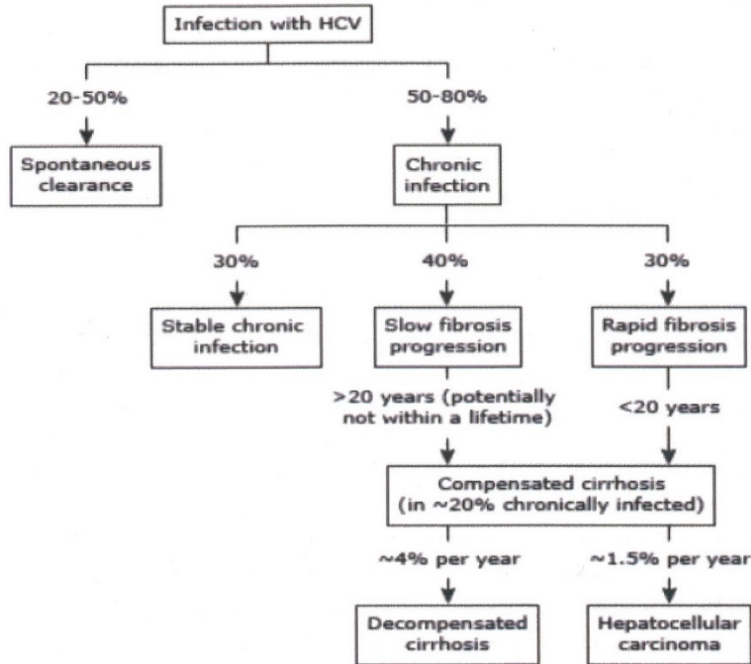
Infection with HCV

20-50%

Spontaneous clearance

50-80%

Chronic infection

30%

Stable chronic infection

40%

Slow fibrosis progression

30%

Rapid fibrosis progression

>20 years (potentially not within a lifetime)

<20 years

Compensated cirrhosis (in ~20% chronically infected)

~4% per year

~1.5% per year

Decompensated cirrhosis

Hepatocellular carcinoma